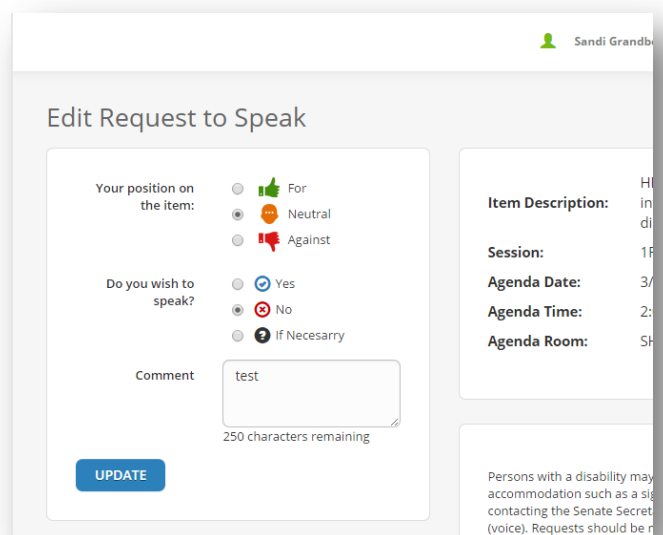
Sandi Grandb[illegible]

Edit Request to Speak

Your position on the item:
For
Neutral
Against

Do you wish to speak?
Yes
No
If Necesarry

Comment
test
250 characters remaining

UPDATE

Item Description: HI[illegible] in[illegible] di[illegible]
Session: 1F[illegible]
Agenda Date: 3/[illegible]
Agenda Time: 2:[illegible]
Agenda Room: SH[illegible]

Persons with a disability may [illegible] accommodation such as a sig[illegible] contacting the Senate Secret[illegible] (voice). Requests should be n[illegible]